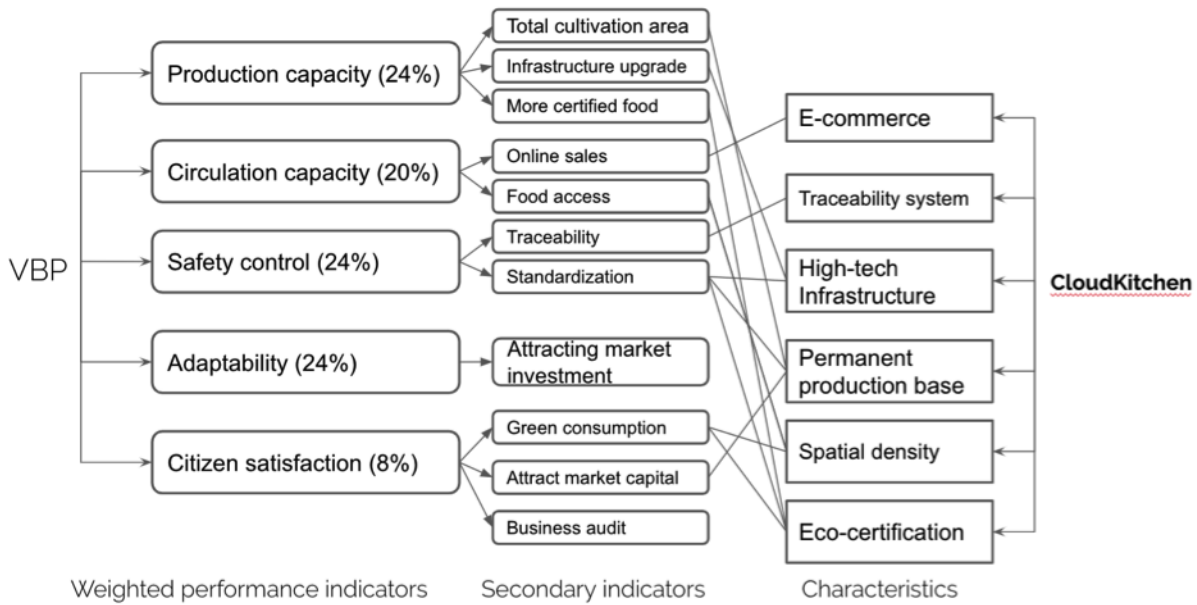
VBP

Production capacity (24%)

Circulation capacity (20%)

Safety control (24%)

Adaptability (24%)

Citizen satisfaction (8%)

Total cultivation area

Infrastructure upgrade

More certified food

Online sales

Food access

Traceability

Standardization

Attracting market investment

Green consumption

Attract market capital

Business audit

E-commerce

Traceability system

High-tech Infrastructure

Permanent production base

Spatial density

Eco-certification

CloudKitchen

Weighted performance indicators

Secondary indicators

Characteristics